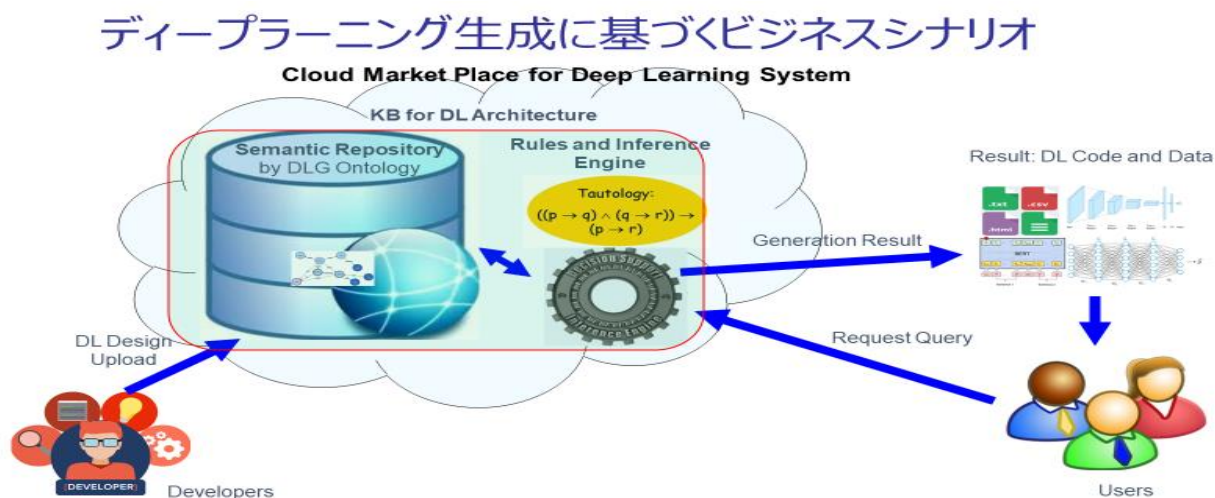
ディープラーニング生成に基づくビジネスシナリオ

Cloud Market Place for Deep Learning System

KB for DL Architecture

Semantic Repository by DLG Ontology

Rules and Inference Engine

Tautology: $((p \to q) \land (q \to r)) \to (p \to r)$

Decision Support Inference Engine

Result: DL Code and Data

.txt .csv .html

BERT

Generation Result

Request Query

DL Design Upload

DEVELOPER

Developers

Users